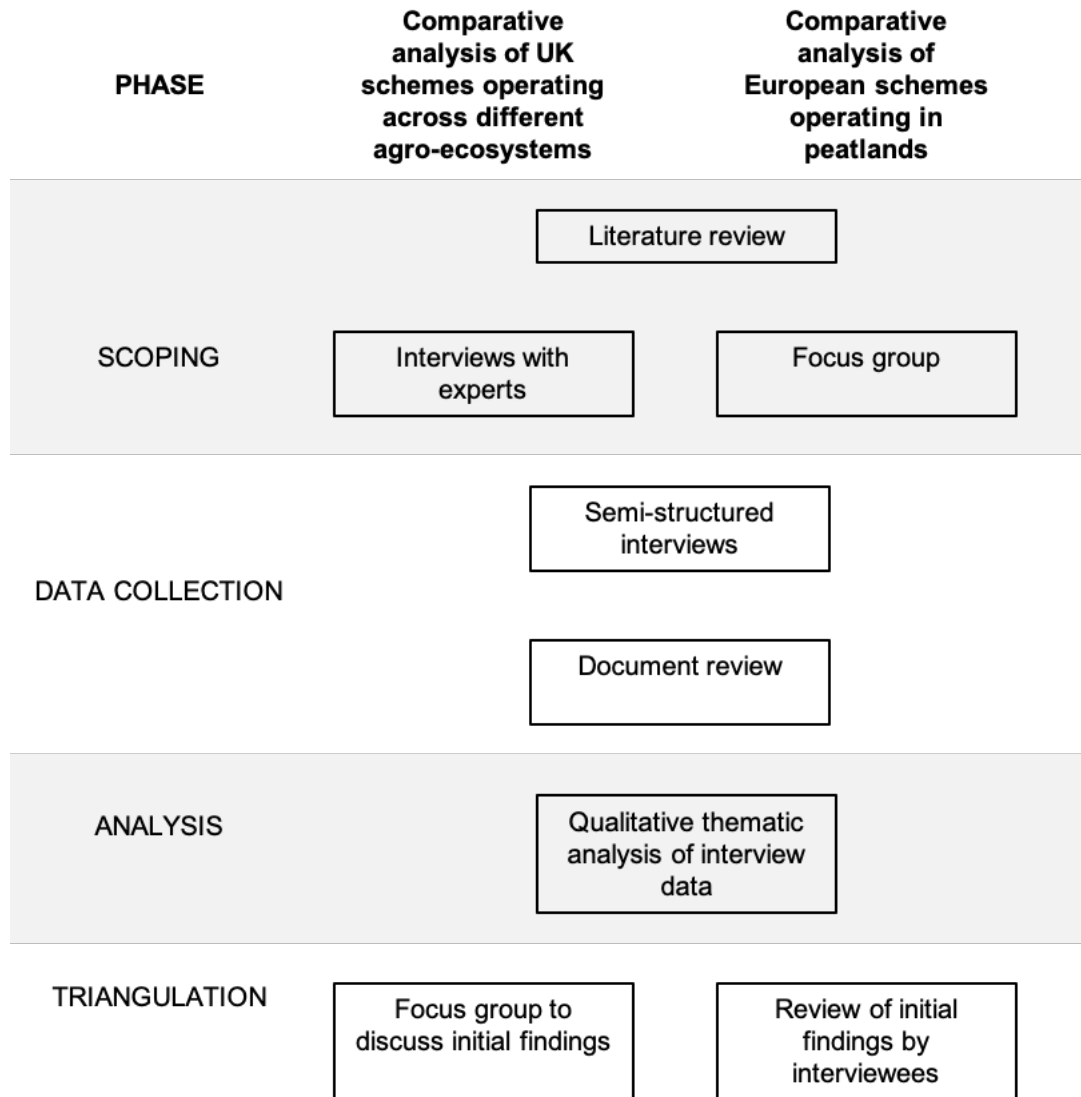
PHASE

Comparative analysis of UK schemes operating across different agro-ecosystems

Comparative analysis of European schemes operating in peatlands

Literature review

SCOPING

Interviews with experts

Focus group

Semi-structured interviews

DATA COLLECTION

Document review

ANALYSIS

Qualitative thematic analysis of interview data

TRIANGULATION

Focus group to discuss initial findings

Review of initial findings by interviewees